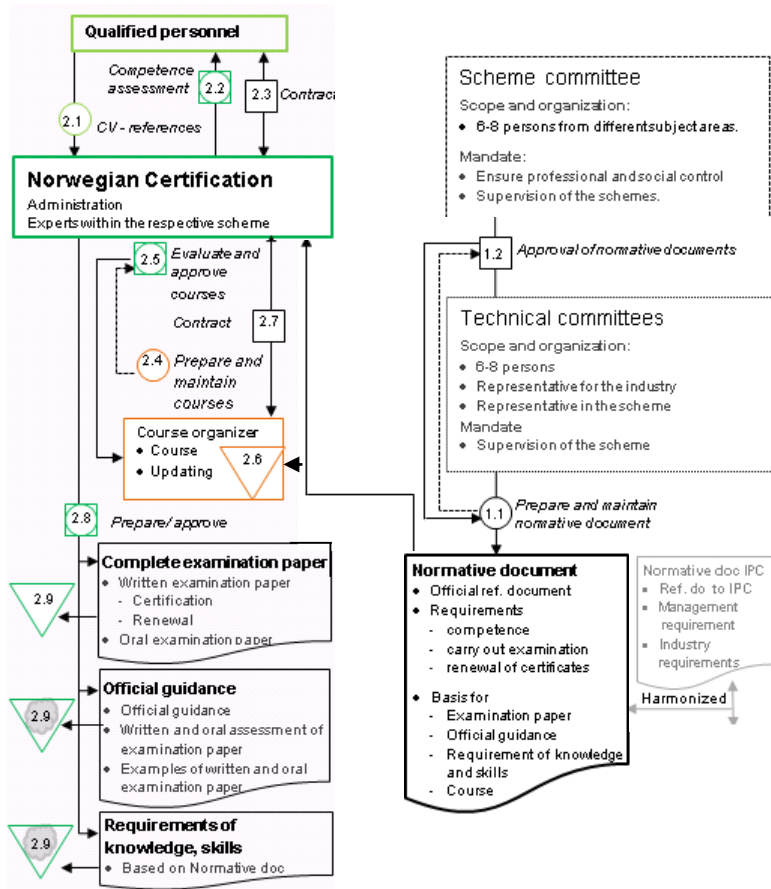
Qualified personnel

Competence assessment
2.2
2.3 Contrac
2.1 CV - references

Norwegian Certification
Administration
Experts within the respective scheme

2.5 Evaluate and approve courses
Contract
2.7
2.4 Prepare and maintain courses

Course organizer
• Course
• Updating
2.6

2.8 Prepare/ approve

Complete examination paper
• Written examination paper
- Certification
- Renewal
• Oral examination paper
2.9

Official guidance
• Official guidance
• Written and oral assessment of examination paper
• Examples of written and oral examination paper
2.9

Requirements of knowledge, skills
• Based on Normative doc
2.9

Scheme committee
Scope and organization:
• 6-8 persons from differentsubject areas.
Mandate:
• Ensure professional and social control
• Supervision of the schemes.

1.2 Approval of normative documents

Technical committees
Scope and organization:
• 6-8 persons
• Representative for the industry
• Representative in the scheme
Mandate
• Supervision of the scheme

1.1 Prepare and maintain normative document

Normative document
• Official ref. document
• Requirements
- competence
- carry out examination
- renewal of certificates
• Basis for
- Examination paper
- Official guidance
- Requirement of knowledge and skills
- Course

Normative doc IPC
• Ref. do to IPC
• Management requirement
• Industry requirements

Harmonized